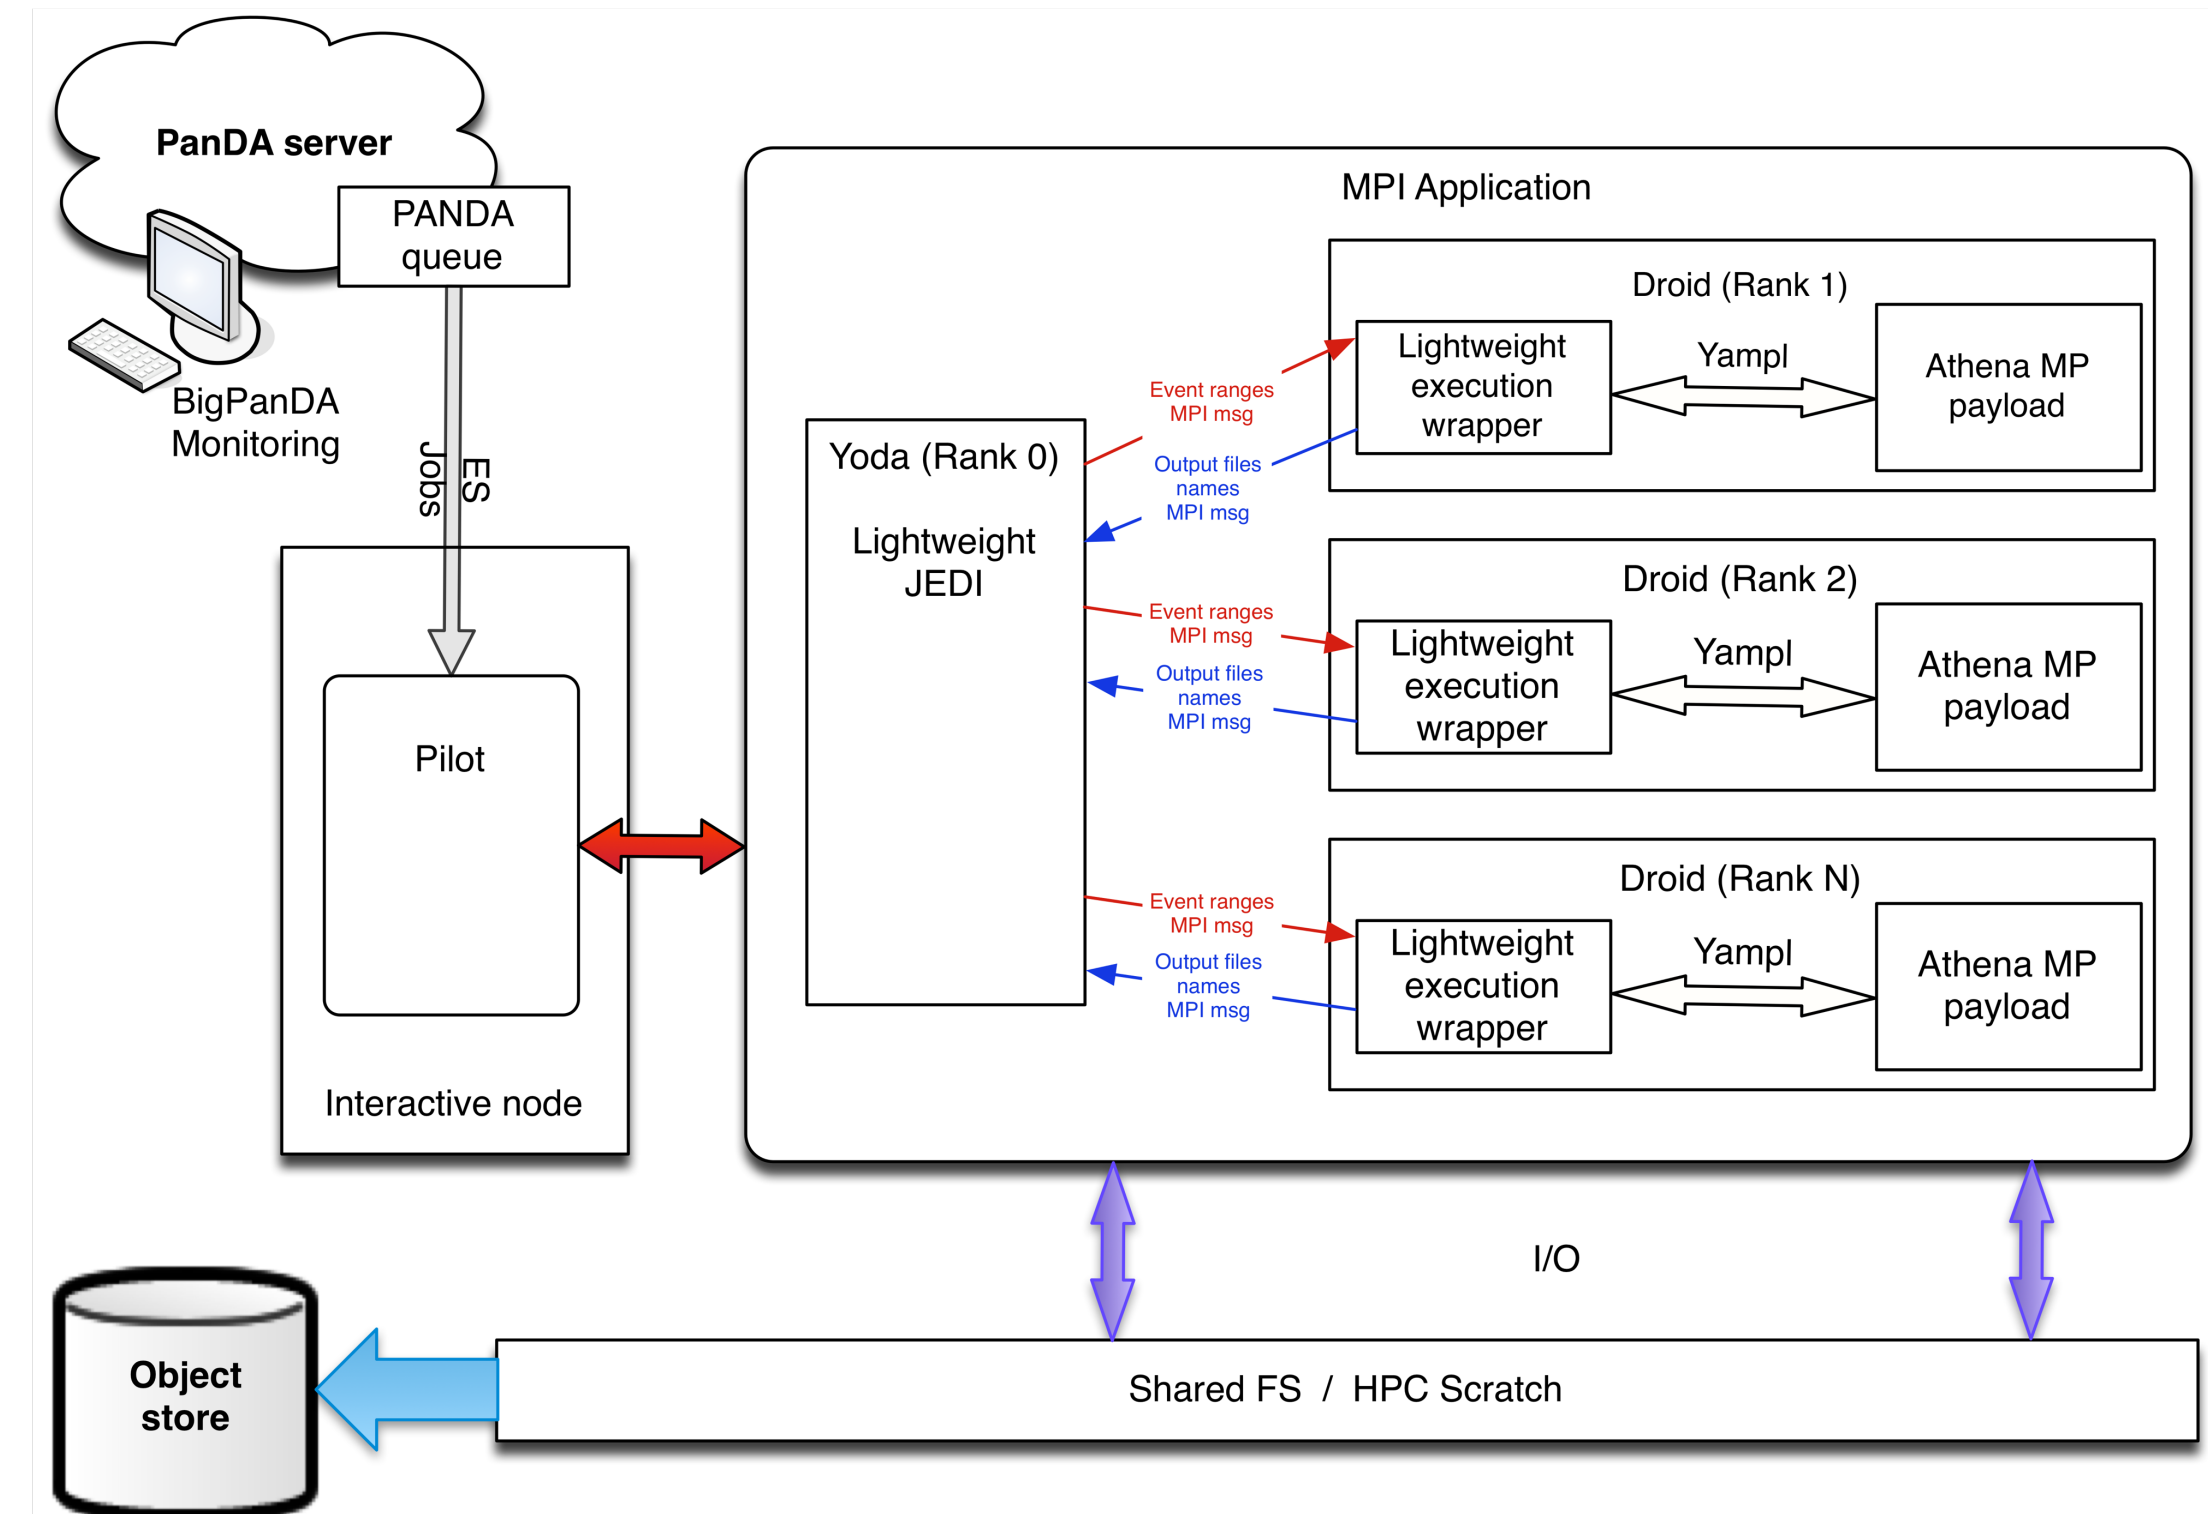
PanDA server

PANDA queue

BigPanDA Monitoring

ES Jobs

Pilot

Interactive node

MPI Application

Yoda (Rank 0)

Lightweight JEDI

Event ranges MPI msg

Output files names MPI msg

Droid (Rank 1)

Lightweight execution wrapper

Yampl

Athena MP payload

Event ranges MPI msg

Output files names MPI msg

Droid (Rank 2)

Lightweight execution wrapper

Yampl

Athena MP payload

Event ranges MPI msg

Output files names MPI msg

Droid (Rank N)

Lightweight execution wrapper

Yampl

Athena MP payload

I/O

Object store

Shared FS / HPC Scratch